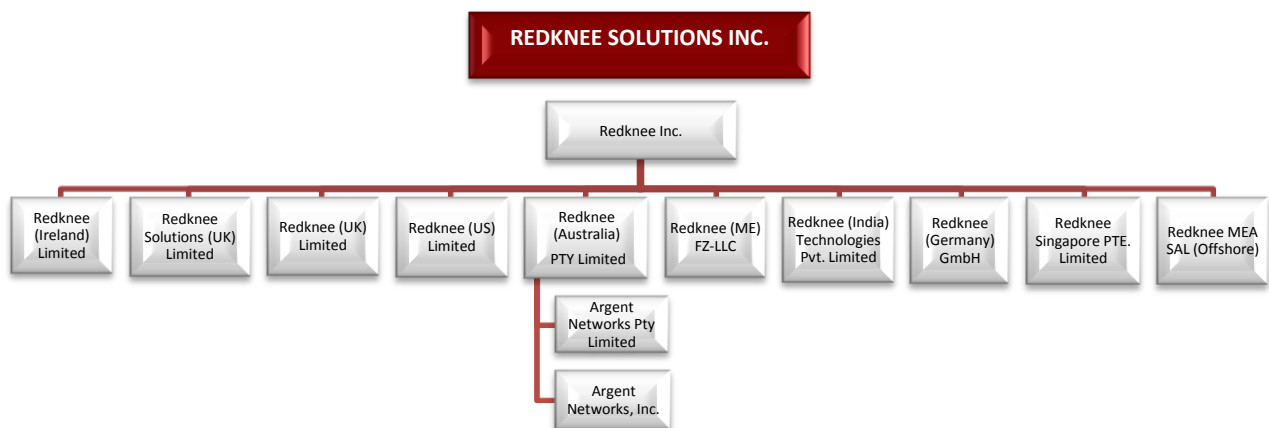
REDKNEE SOLUTIONS INC.

Redknee Inc.

Redknee (Ireland) Limited

Redknee Solutions (UK) Limited

Redknee (UK) Limited

Redknee (US) Limited

Redknee (Australia) PTY Limited

Argent Networks Pty Limited

Argent Networks, Inc.

Redknee (ME) FZ-LLC

Redknee (India) Technologies Pvt. Limited

Redknee (Germany) GmbH

Redknee Singapore PTE. Limited

Redknee MEA SAL (Offshore)